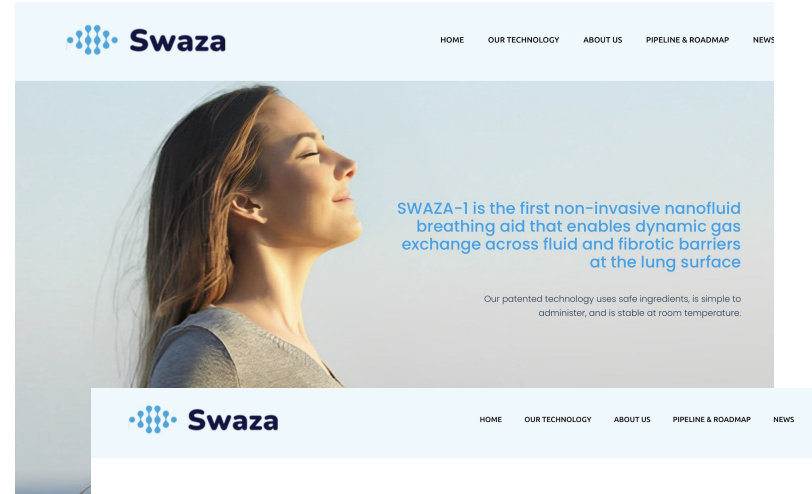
Swaza

HOME OUR TECHNOLOGY ABOUT US PIPELINE & ROADMAP NEWS

SWAZA-1 is the first non-invasive nanofluid breathing aid that enables dynamic gas exchange across fluid and fibrotic barriers at the lung surface

Our patented technology uses safe ingredients, is simple to administer, and is stable at room temperature.

Swaza

HOME OUR TECHNOLOGY ABOUT US PIPELINE & ROADMAP NEWS